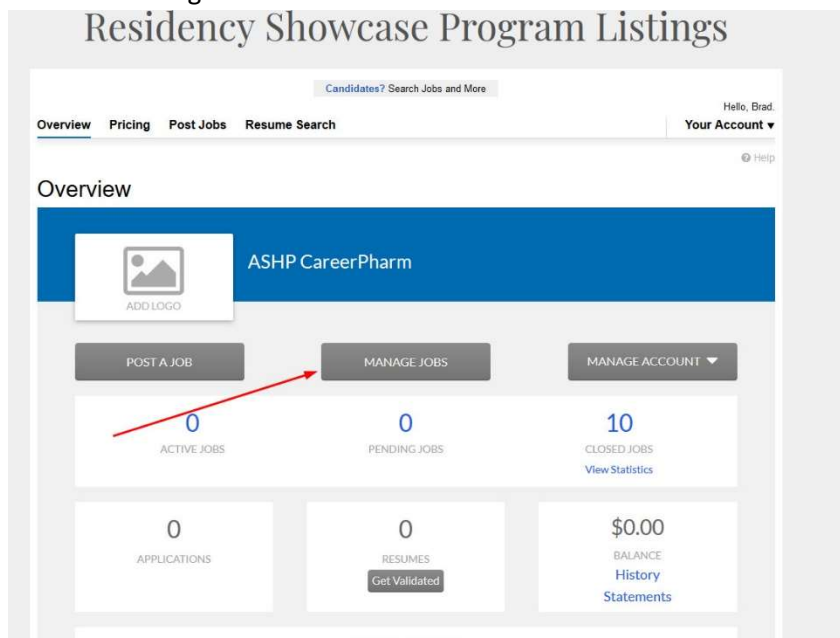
Residency Showcase Program Listings

Candidates? Search Jobs and More

Hello, Brad.

Overview Pricing Post Jobs Resume Search

Your Account ▾

Help

Overview

ADD LOGO

ASHP CareerPharm

POST A JOB

MANAGE JOBS

MANAGE ACCOUNT ▾

0
ACTIVE JOBS

0
PENDING JOBS

10
CLOSED JOBS
View Statistics

0
APPLICATIONS

0
RESUMES
Get Validated

$0.00
BALANCE
History
Statements